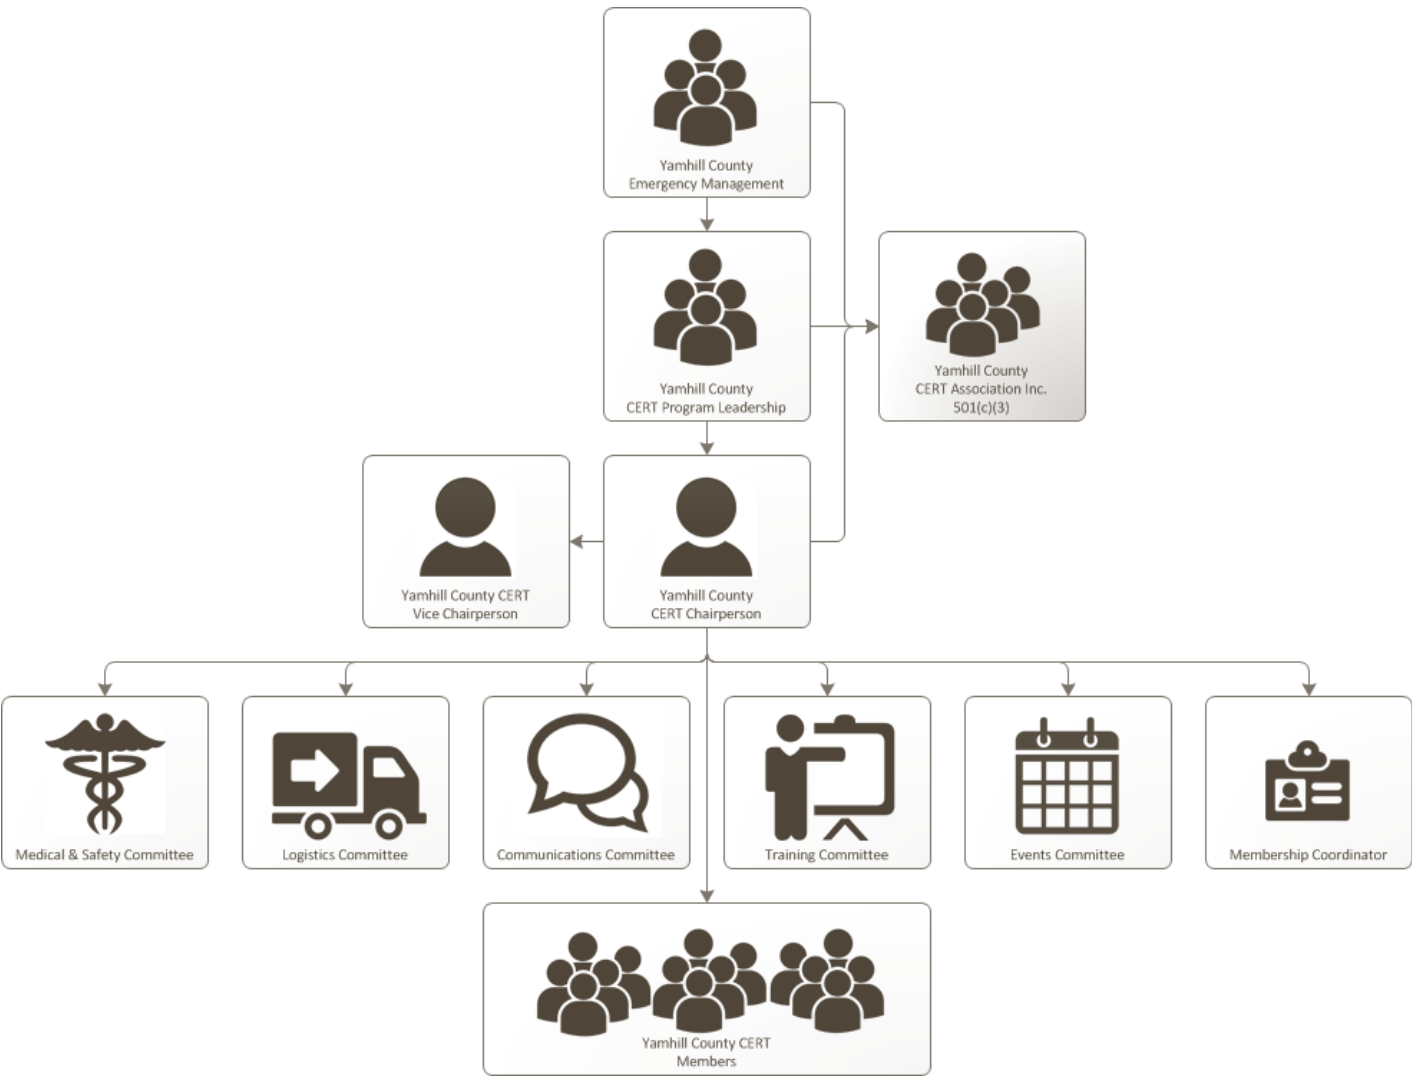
Yamhill County
Emergency Management

Yamhill County
CERT Program Leadership

Yamhill County
CERT Association Inc.
501(c)(3)

Yamhill County CERT
Vice Chairperson

Yamhill County
CERT Chairperson

Medical & Safety Committee

Logistics Committee

Communications Committee

Training Committee

Events Committee

Membership Coordinator

Yamhill County CERT
Members